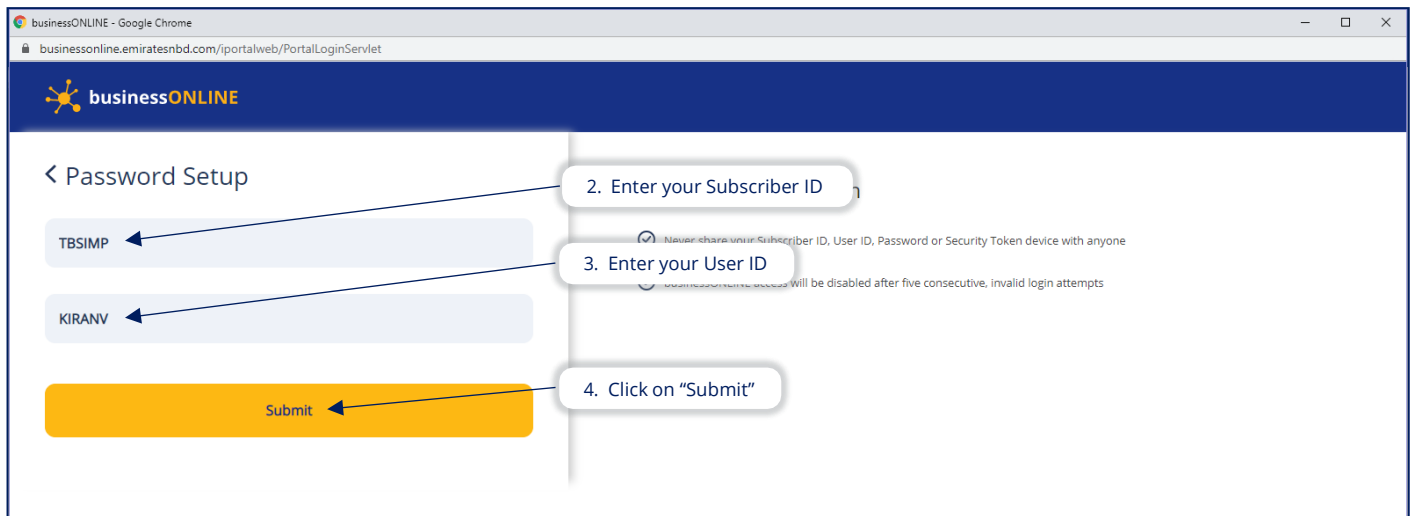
businessONLINE - Google Chrome

businessonline.emiratesnbd.com/iportalweb/PortalLoginServlet

businessONLINE

< Password Setup

TBSIMP

KIRANV

Submit

2. Enter your Subscriber ID

3. Enter your User ID

4. Click on “Submit”

Never share your Subscriber ID, User ID, Password or Security Token device with anyone

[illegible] access will be disabled after five consecutive, invalid login attempts